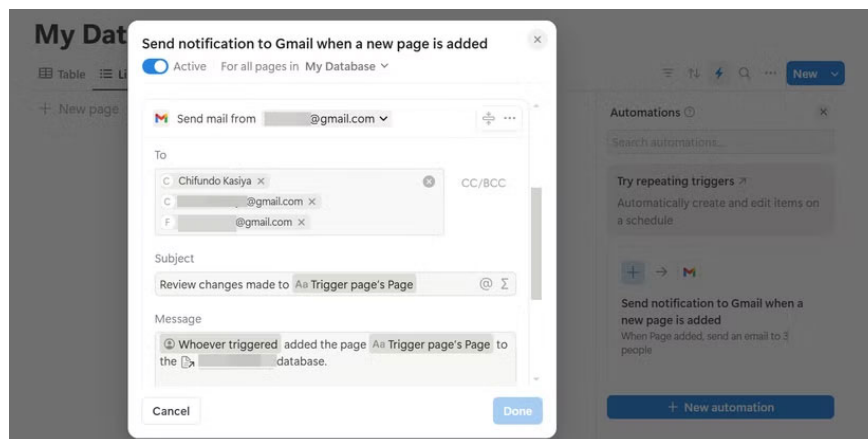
My Dat

Table Li

+ New page

Send notification to Gmail when a new page is added

Active For all pages in My Database

Send mail from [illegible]@gmail.com

To

C Chifundo Kasiya ×
C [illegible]@gmail.com ×
F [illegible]@gmail.com ×

CC/BCC

Subject

Review changes made to Aa Trigger page's Page

Message

Whoever triggered added the page Aa Trigger page's Page to the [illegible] database.

Cancel

Done

New

Automations

Search automations...

Try repeating triggers ↗
Automatically create and edit items on a schedule

Send notification to Gmail when a new page is added
When Page added, send an email to 3 people

+ New automation